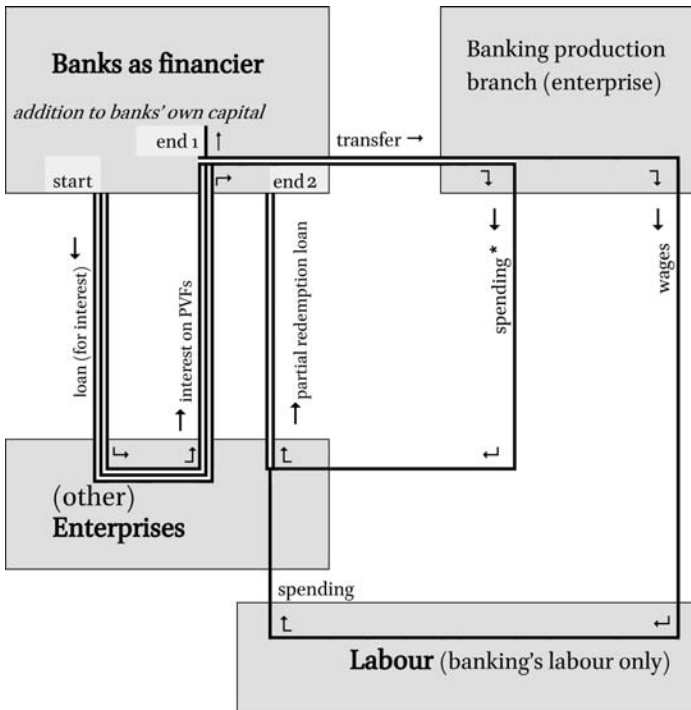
Banks as financier

addition to banks' own capital

end 1 ↑

start

↱

end 2

transfer →

Banking production branch (enterprise)

↓ loan (for interest)

↑ interest on PVFs

↑ partial redemption loan

↓ spending *

↓ wages

(other) Enterprises

spending

Labour (banking's labour only)